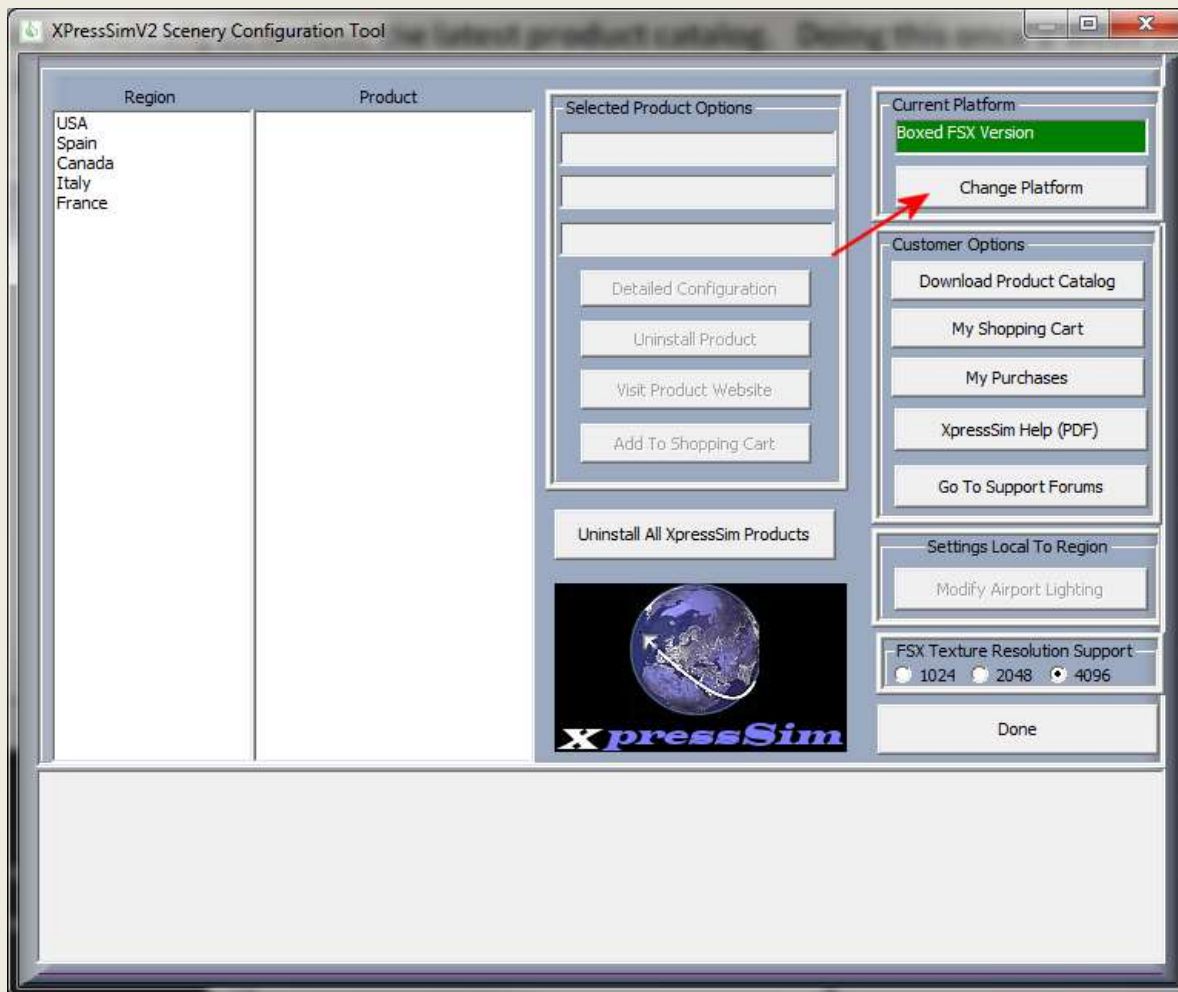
XPressSimV2 Scenery Configuration Tool

Region
USA
Spain
Canada
Italy
France

Product

Selected Product Options

Detailed Configuration

Uninstall Product

Visit Product Website

Add To Shopping Cart

Uninstall All XpressSim Products

XpressSim

Current Platform
Boxed FSX Version
Change Platform

Customer Options
Download Product Catalog
My Shopping Cart
My Purchases
XpressSim Help (PDF)
Go To Support Forums

Settings Local To Region
Modify Airport Lighting

FSX Texture Resolution Support
1024 2048 4096

Done